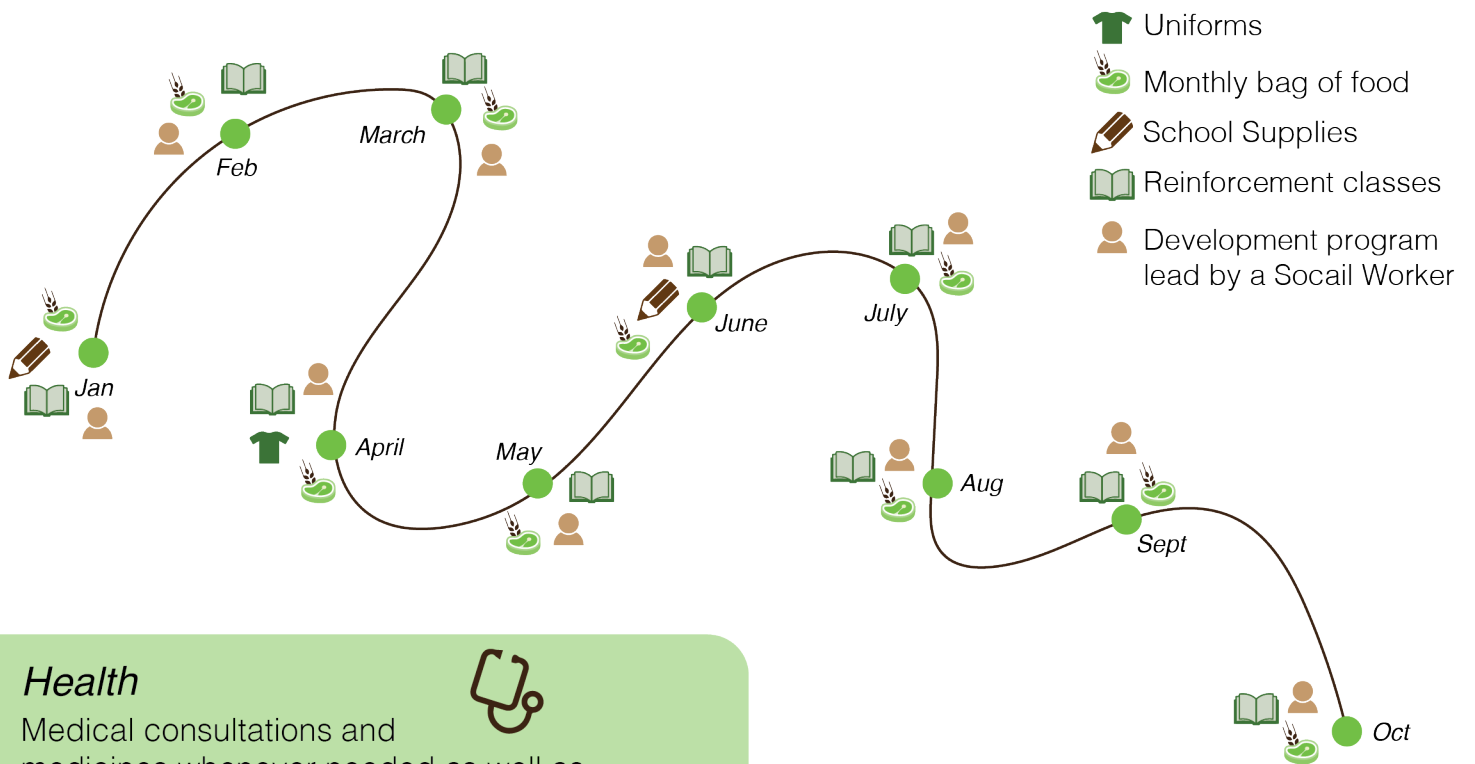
Uniforms

Monthly bag of food

School Supplies

Reinforcement classes

Development program lead by a Socail Worker

Feb

March

Jan

April

May

June

July

Aug

Sept

Oct

Health

Medical consultations and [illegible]